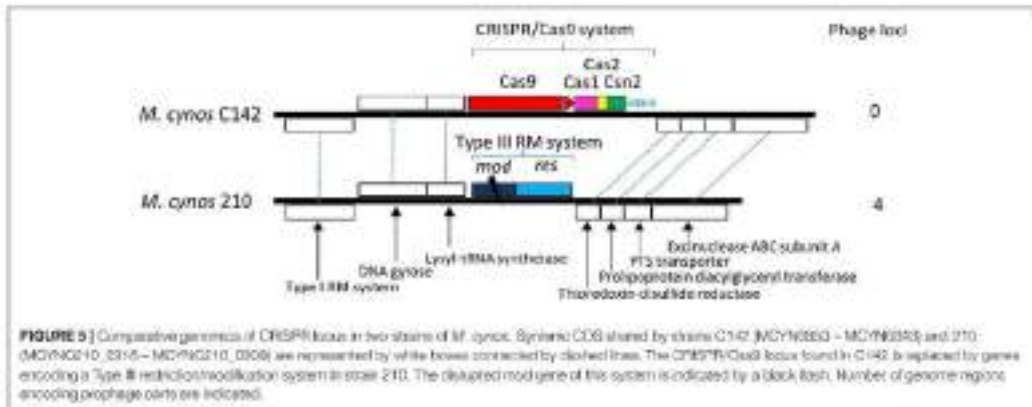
CRISPR/Cas9 system

Phage loci

Cas2
Cas9 Cas1 Csn2

M. cynos C142

0

Type III RM system
mod res

M. cynos 210

4

Type I RM system

DNA gyrase

Lysyl-tRNA synthetase

Thioredoxin-disulfide reductase

Prolipoprotein diacylglyceryl transferase

PTS transporter

Excinuclease ABC subunit A

FIGURE 5 | Comparative genomics of CRISPR locus in two strains of M. cynos. Syntenic CDS shared by strains C142 (MCYN0353 – MCYN0393) and 210 (MCYN0210_0316 – MCYN0210_0308) are represented by white boxes connected by dashed lines. The CRISPR/Cas9 locus found in C142 is replaced by genes encoding a Type III restriction/modification system in strain 210. The disrupted mod gene of this system is indicated by a black flash. Number of genome regions encoding prophage parts are indicated.